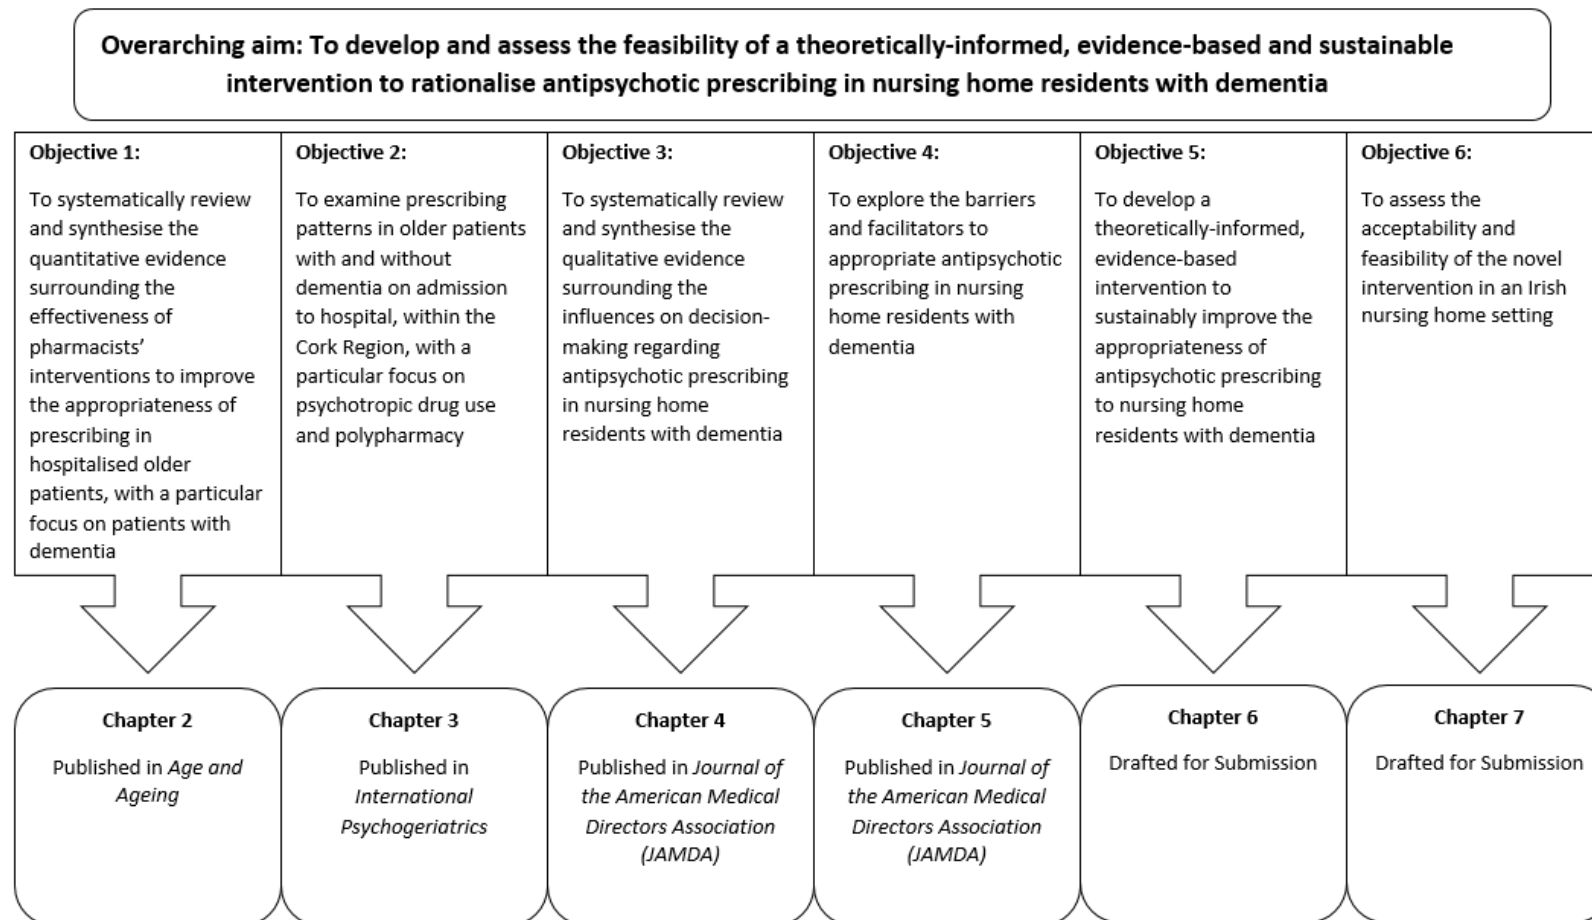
Overarching aim: To develop and assess the feasibility of a theoretically-informed, evidence-based and sustainable intervention to rationalise antipsychotic prescribing in nursing home residents with dementia

| Objective 1: | Objective 2: | Objective 3: | Objective 4: | Objective 5: | Objective 6: |
|---|---|---|---|---|---|
| To systematically review and synthesise the quantitative evidence surrounding the effectiveness of pharmacists' interventions to improve the appropriateness of prescribing in hospitalised older patients, with a particular focus on patients with dementia | To examine prescribing patterns in older patients with and without dementia on admission to hospital, within the Cork Region, with a particular focus on psychotropic drug use and polypharmacy | To systematically review and synthesise the qualitative evidence surrounding the influences on decision-making regarding antipsychotic prescribing in nursing home residents with dementia | To explore the barriers and facilitators to appropriate antipsychotic prescribing in nursing home residents with dementia | To develop a theoretically-informed, evidence-based intervention to sustainably improve the appropriateness of antipsychotic prescribing to nursing home residents with dementia | To assess the acceptability and feasibility of the novel intervention in an Irish nursing home setting |

Chapter 2
Published in *Age and Ageing*

Chapter 3
Published in *International Psychogeriatrics*

Chapter 4
Published in *Journal of the American Medical Directors Association (JAMDA)*

Chapter 5
Published in *Journal of the American Medical Directors Association (JAMDA)*

Chapter 6
Drafted for Submission

Chapter 7
Drafted for Submission